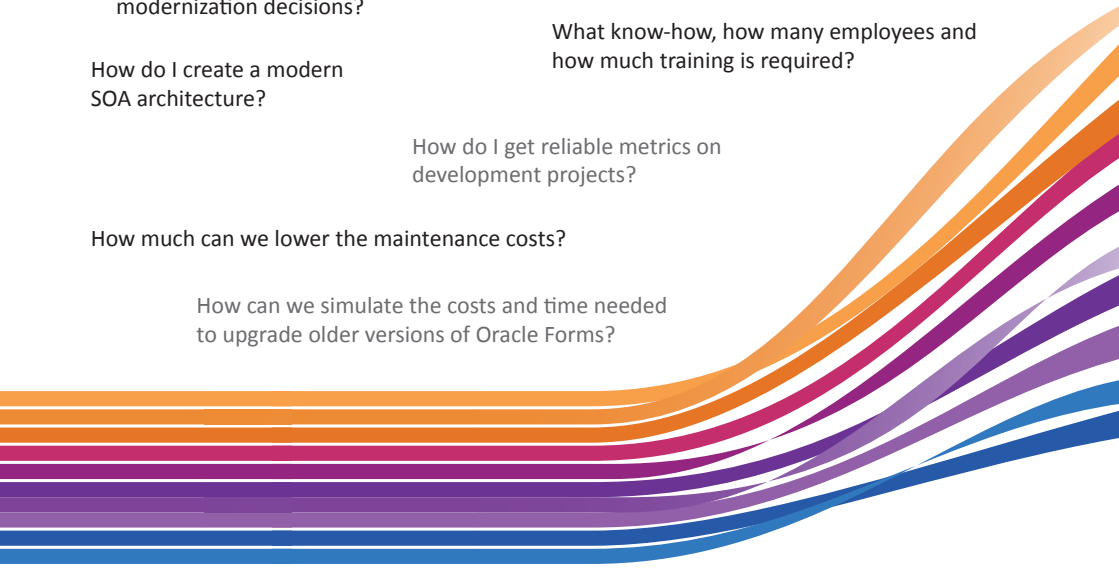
modernization decisions?

What know-how, how many employees and how much training is required?

How do I create a modern SOA architecture?

How do I get reliable metrics on development projects?

How much can we lower the maintenance costs?

How can we simulate the costs and time needed to upgrade older versions of Oracle Forms?